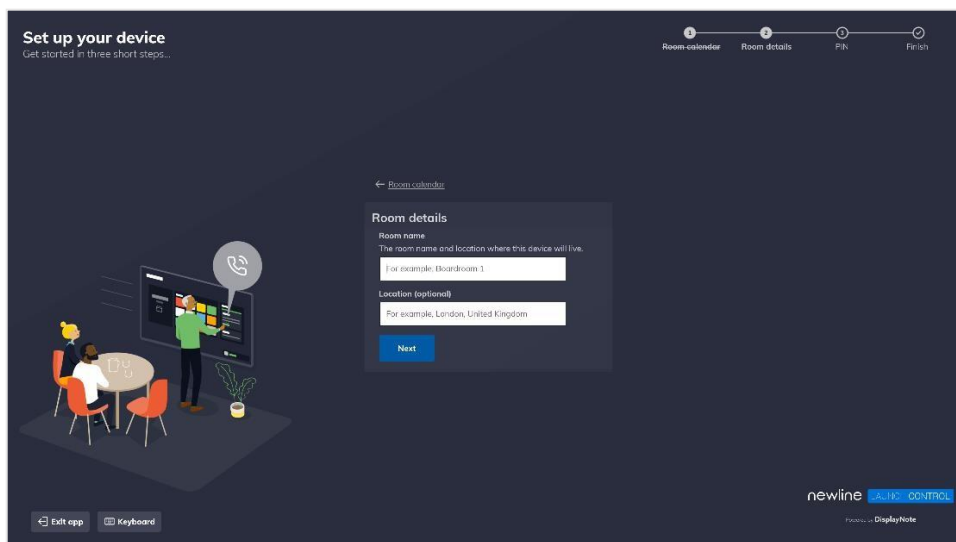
Set up your device
Get started in three short steps...

1 Room calendar
2 Room details
3 PIN
Finish

← Room calendar

Room details

Room name
The room name and location where this device will live.

For example: Boardroom 1

Location (optional)

For example, London, United Kingdom

Next

Exit app
Keyboard

newline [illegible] CONTROL
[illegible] DisplayNote